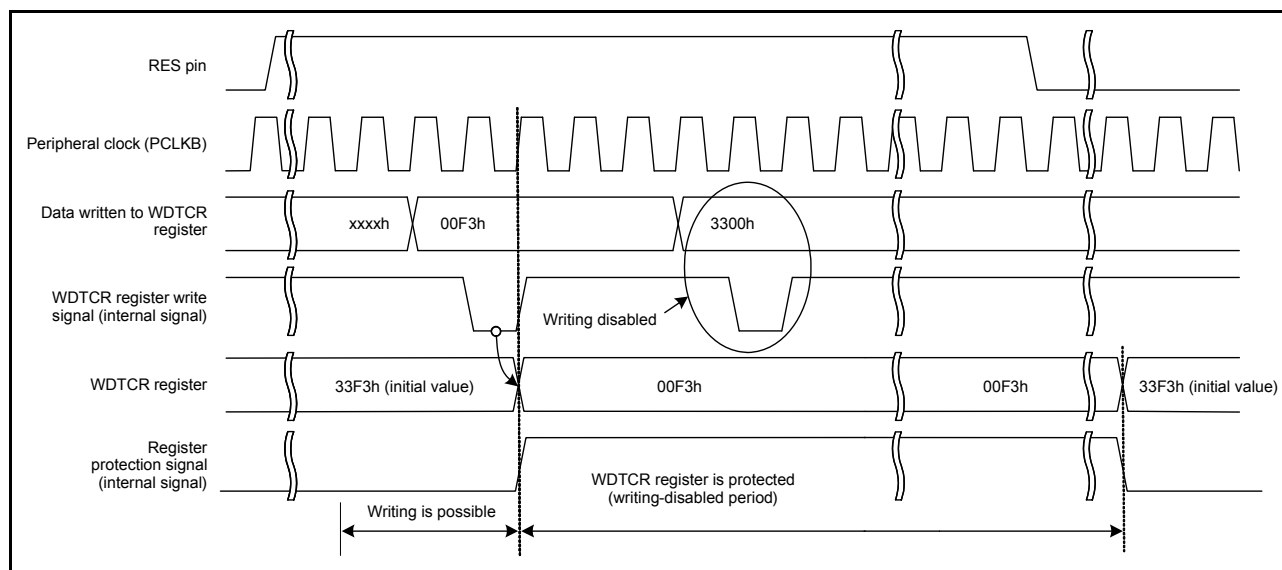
RES pin

Peripheral clock (PCLKB)

Data written to WDTCR register

xxxxh

00F3h

3300h

WDTCR register write signal (internal signal)

Writing disabled

WDTCR register

33F3h (initial value)

00F3h

00F3h

33F3h (initial value)

Register protection signal (internal signal)

WDTCR register is protected (writing-disabled period)

Writing is possible